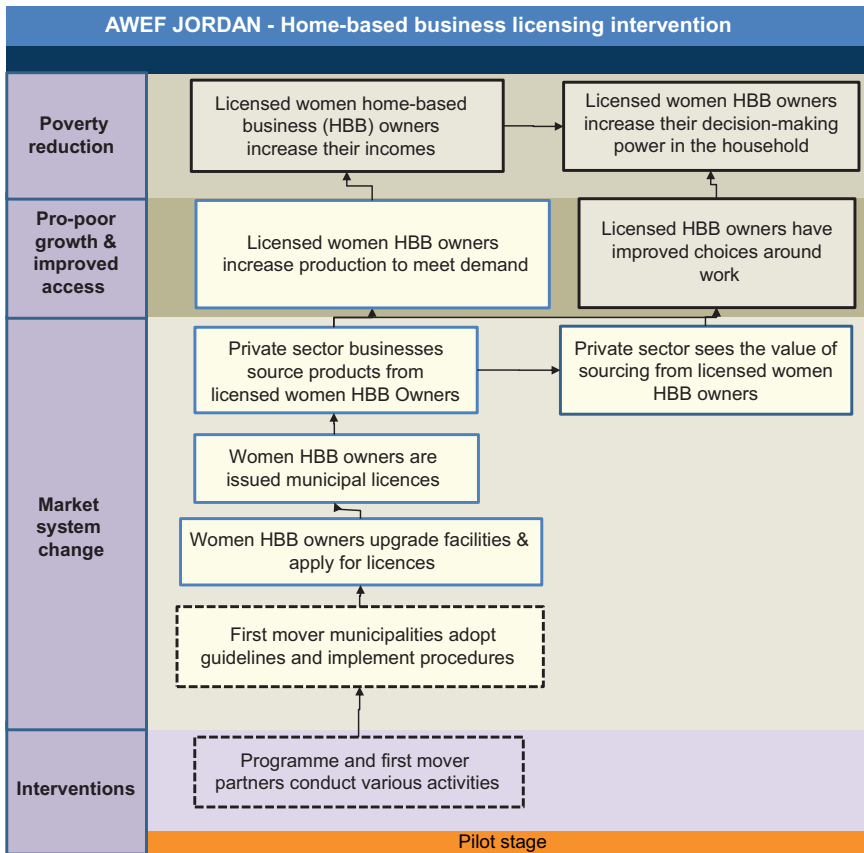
AWEF JORDAN - Home-based business licensing intervention

Poverty reduction

Licensed women home-based business (HBB) owners increase their incomes

Licensed women HBB owners increase their decision-making power in the household

Pro-poor growth & improved access

Licensed women HBB owners increase production to meet demand

Licensed HBB owners have improved choices around work

Market system change

Private sector businesses source products from licensed women HBB Owners

Private sector sees the value of sourcing from licensed women HBB owners

Women HBB owners are issued municipal licences

Women HBB owners upgrade facilities & apply for licences

First mover municipalities adopt guidelines and implement procedures

Interventions

Programme and first mover partners conduct various activities

Pilot stage